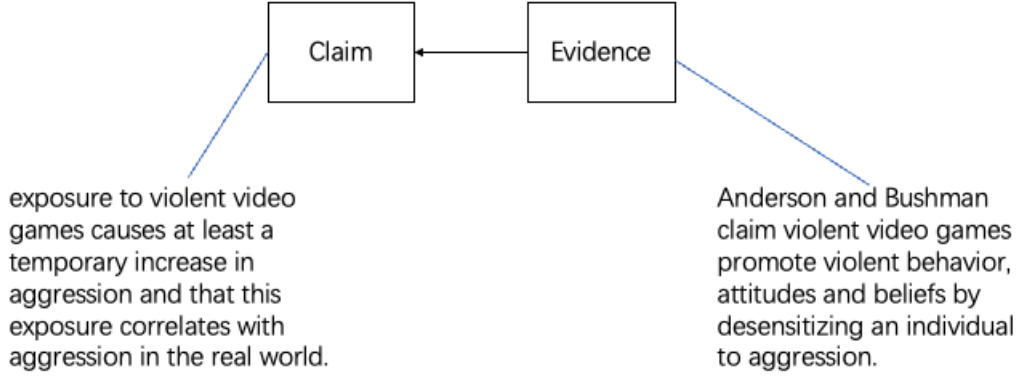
Claim

Evidence

exposure to violent video games causes at least a temporary increase in aggression and that this exposure correlates with aggression in the real world.

Anderson and Bushman claim violent video games promote violent behavior, attitudes and beliefs by desensitizing an individual to aggression.